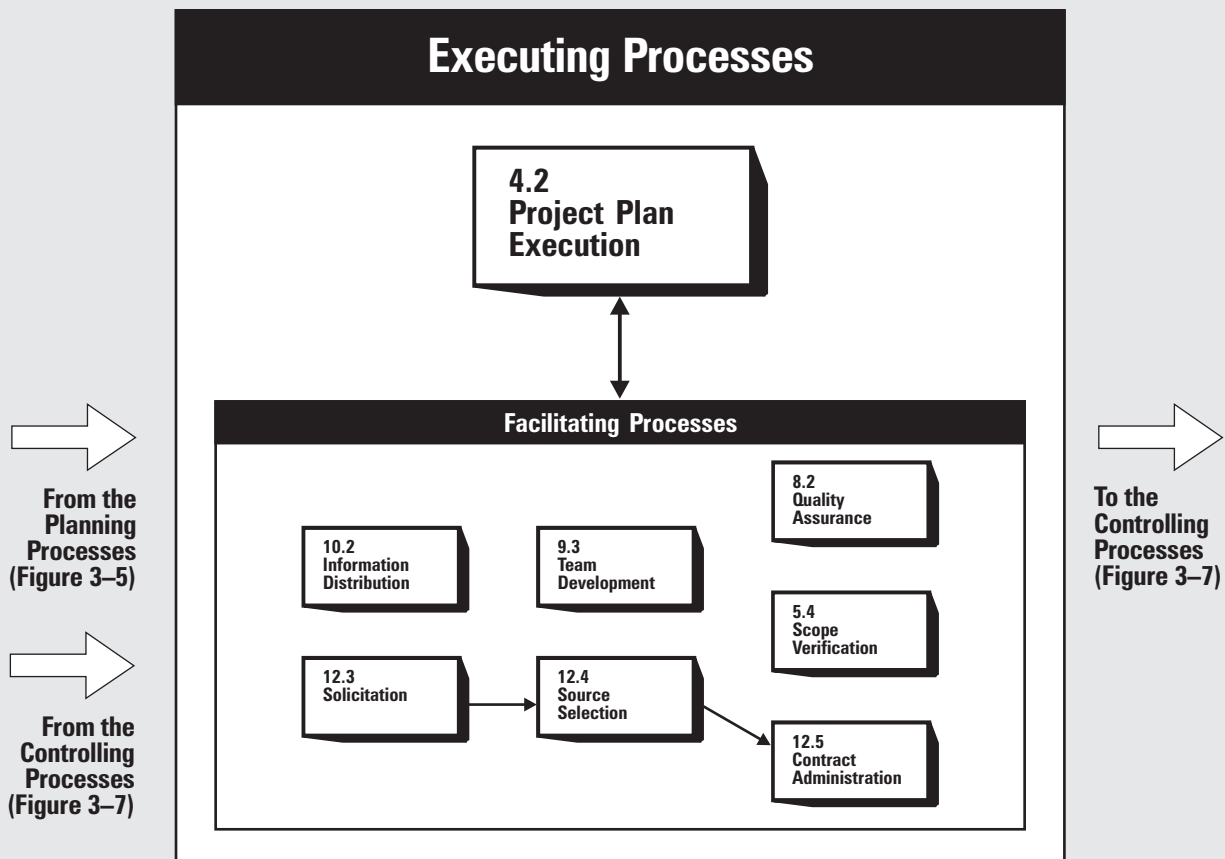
Executing Processes

4.2
Project Plan
Execution

Facilitating Processes

From the Planning Processes (Figure 3–5)

From the Controlling Processes (Figure 3–7)

8.2
Quality
Assurance

10.2
Information
Distribution

9.3
Team
Development

5.4
Scope
Verification

12.3
Solicitation

12.4
Source
Selection

12.5
Contract
Administration

To the Controlling Processes (Figure 3–7)